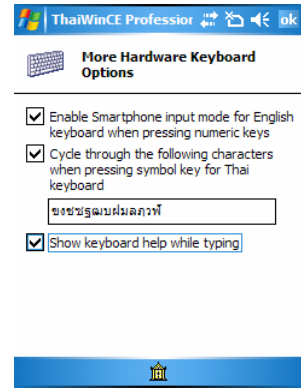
ThaiWinCE Professior ok

More Hardware Keyboard Options

Enable Smartphone input mode for English keyboard when pressing numeric keys

Cycle through the following characters when pressing symbol key for Thai keyboard

ฃฅฉซฎฏฐฒฌฆภฑฬ

Show keyboard help while typing